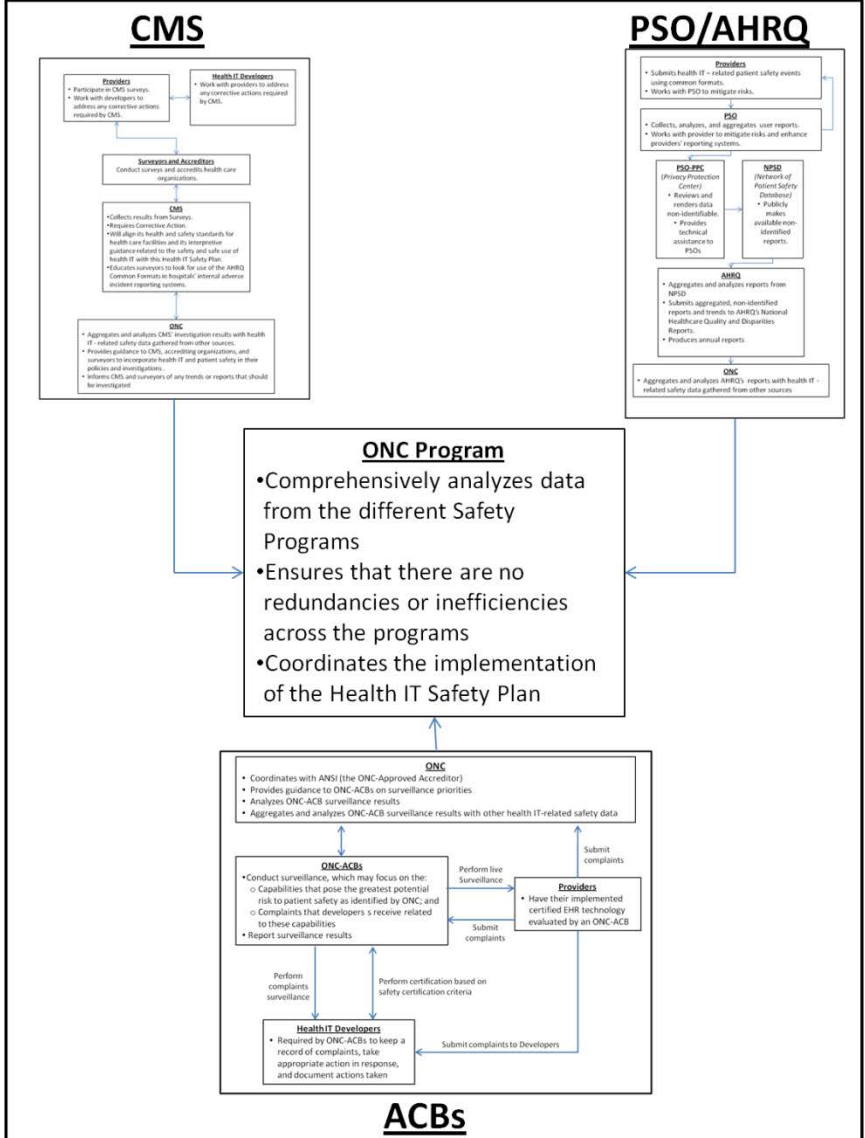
CMS

Providers
• Participate in CMS surveys.
• Work with developers to address any corrective actions required by CMS.

Health IT Developers
• Work with providers to address any corrective actions required by CMS.

Surveyors and Accreditors
Conduct surveys and accredits health care organizations.

CMS
• Collects results from Surveys.
• Requires Corrective Action.
• Will align its health and safety standards for health care facilities and its interpretive guidance related to the safety and safe use of health IT with this Health IT Safety Plan.
• Educates surveyors to look for use of the AHRQ Common Formats in hospitals' internal adverse incident reporting systems.

ONC
• Aggregates and analyzes CMS' investigation results with health IT - related safety data gathered from other sources.
• Provides guidance to CMS, accrediting organizations, and surveyors to incorporate health IT and patient safety in their policies and investigations.
• Informs CMS and surveyors of any trends or reports that should be investigated

PSO/AHRQ

Providers
• Submits health IT – related patient safety events using common formats.
• Works with PSO to mitigate risks.

PSO
• Collects, analyzes, and aggregates user reports.
• Works with provider to mitigate risks and enhance providers' reporting systems.

PSO-PPC
(Privacy Protection Center)
• Reviews and renders data non-identifiable.
• Provides technical assistance to PSOs

NPSD
(Network of Patient Safety Database)
• Publicly makes available non-identified reports.

AHRQ
• Aggregates and analyzes reports from NPSD
• Submits aggregated, non-identified reports and trends to AHRQ's National Healthcare Quality and Disparities Reports.
• Produces annual reports

ONC
• Aggregates and analyzes AHRQ's reports with health IT - related safety data gathered from other sources

ONC Program
•Comprehensively analyzes data from the different Safety Programs
•Ensures that there are no redundancies or inefficiencies across the programs
•Coordinates the implementation of the Health IT Safety Plan

ONC
• Coordinates with ANSI (the ONC-Approved Accreditor)
• Provides guidance to ONC-ACBs on surveillance priorities
• Analyzes ONC-ACB surveillance results
• Aggregates and analyzes ONC-ACB surveillance results with other health IT-related safety data

ONC-ACBs
• Conduct surveillance, which may focus on the:
○ Capabilities that pose the greatest potential risk to patient safety as identified by ONC; and
○ Complaints that developers s receive related to these capabilities
• Report surveillance results

Perform live Surveillance

Submit complaints

Submit complaints

Providers
• Have their implemented certified EHR technology evaluated by an ONC-ACB

Perform complaints surveillance

Perform certification based on safety certification criteria

Health IT Developers
• Required by ONC-ACBs to keep a record of complaints, take appropriate action in response, and document actions taken

Submit complaints to Developers

ACBs